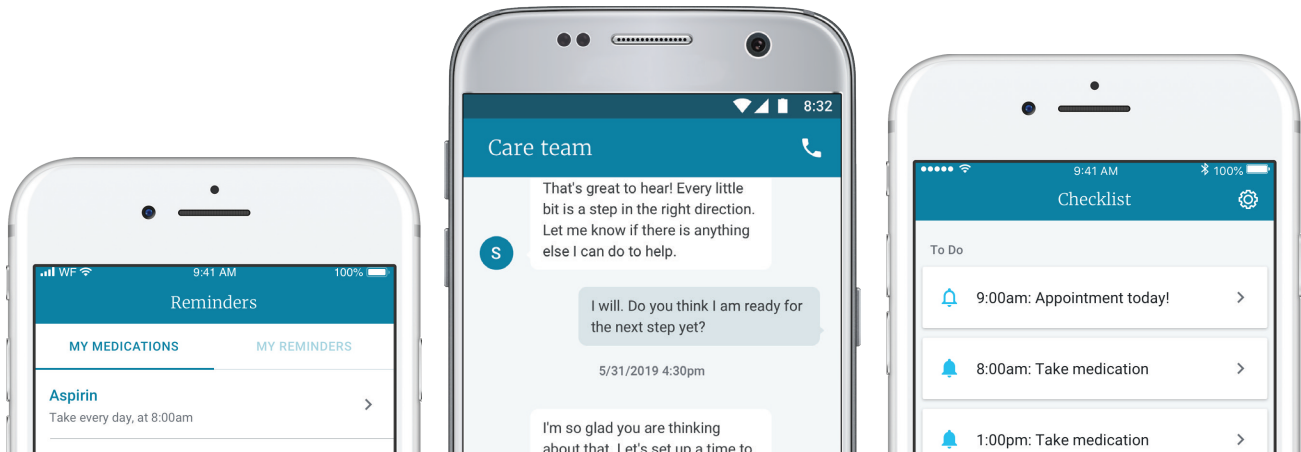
WF 9:41 AM 100%

Reminders

MY MEDICATIONS

MY REMINDERS

Aspirin
Take every day, at 8:00am

8:32

Care team

That's great to hear! Every little bit is a step in the right direction. Let me know if there is anything else I can do to help.

S

I will. Do you think I am ready for the next step yet?

5/31/2019 4:30pm

I'm so glad you are thinking about that. Let's set up a time to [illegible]

9:41 AM 100%

Checklist

To Do

9:00am: Appointment today!

8:00am: Take medication

1:00pm: Take medication